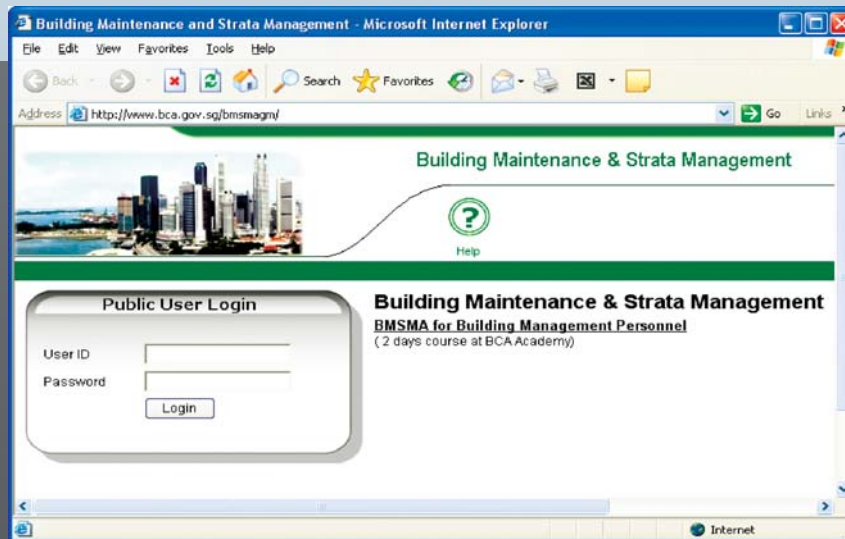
Building Maintenance and Strata Management - Microsoft Internet Explorer

File Edit View Favorites Tools Help

Back Search Favorites

Address http://www.bca.gov.sg/bmsmagm/ Go Links

Building Maintenance & Strata Management

Help

Public User Login

User ID

Password

Login

Building Maintenance & Strata Management

BMSMA for Building Management Personnel

( 2 days course at BCA Academy)

Internet